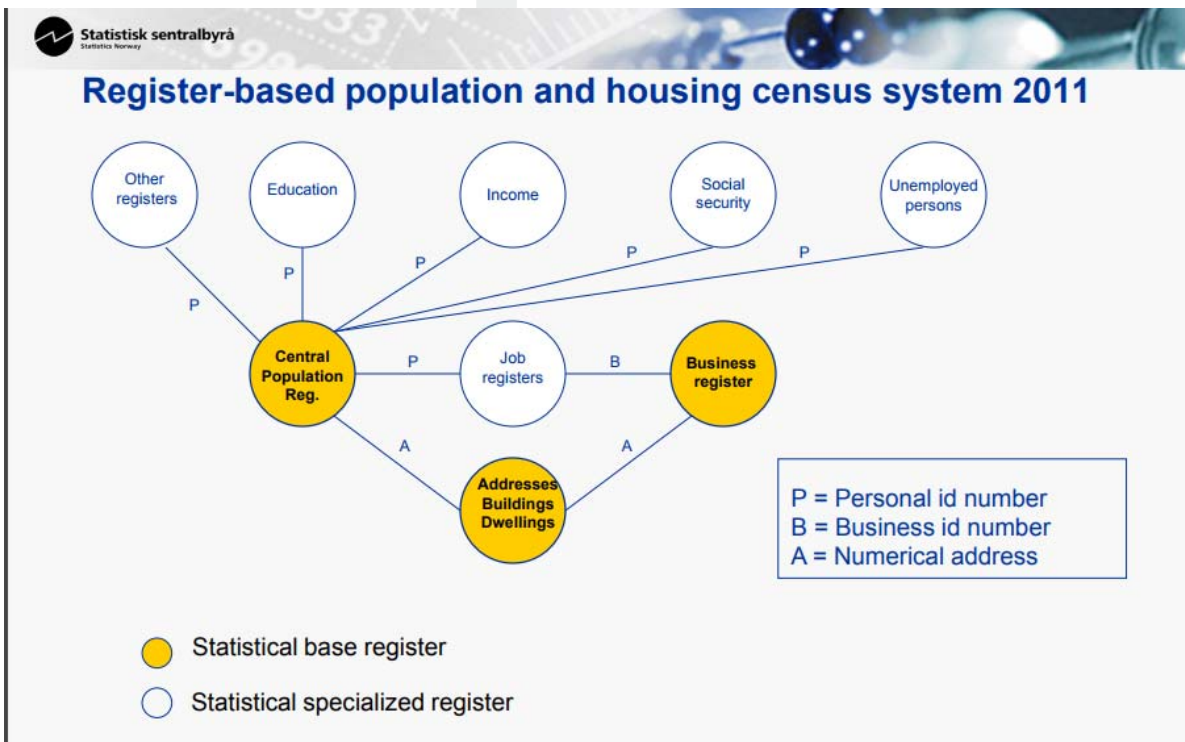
Statistisk sentralbyrå
Statistics Norway

Register-based population and housing census system 2011

Other registers

Education

Income

Social security

Unemployed persons

P

P

P

P

P

Central Population Reg.

P

Job registers

B

Business register

A

A

Addresses Buildings Dwellings

P = Personal id number
B = Business id number
A = Numerical address

Statistical base register

Statistical specialized register